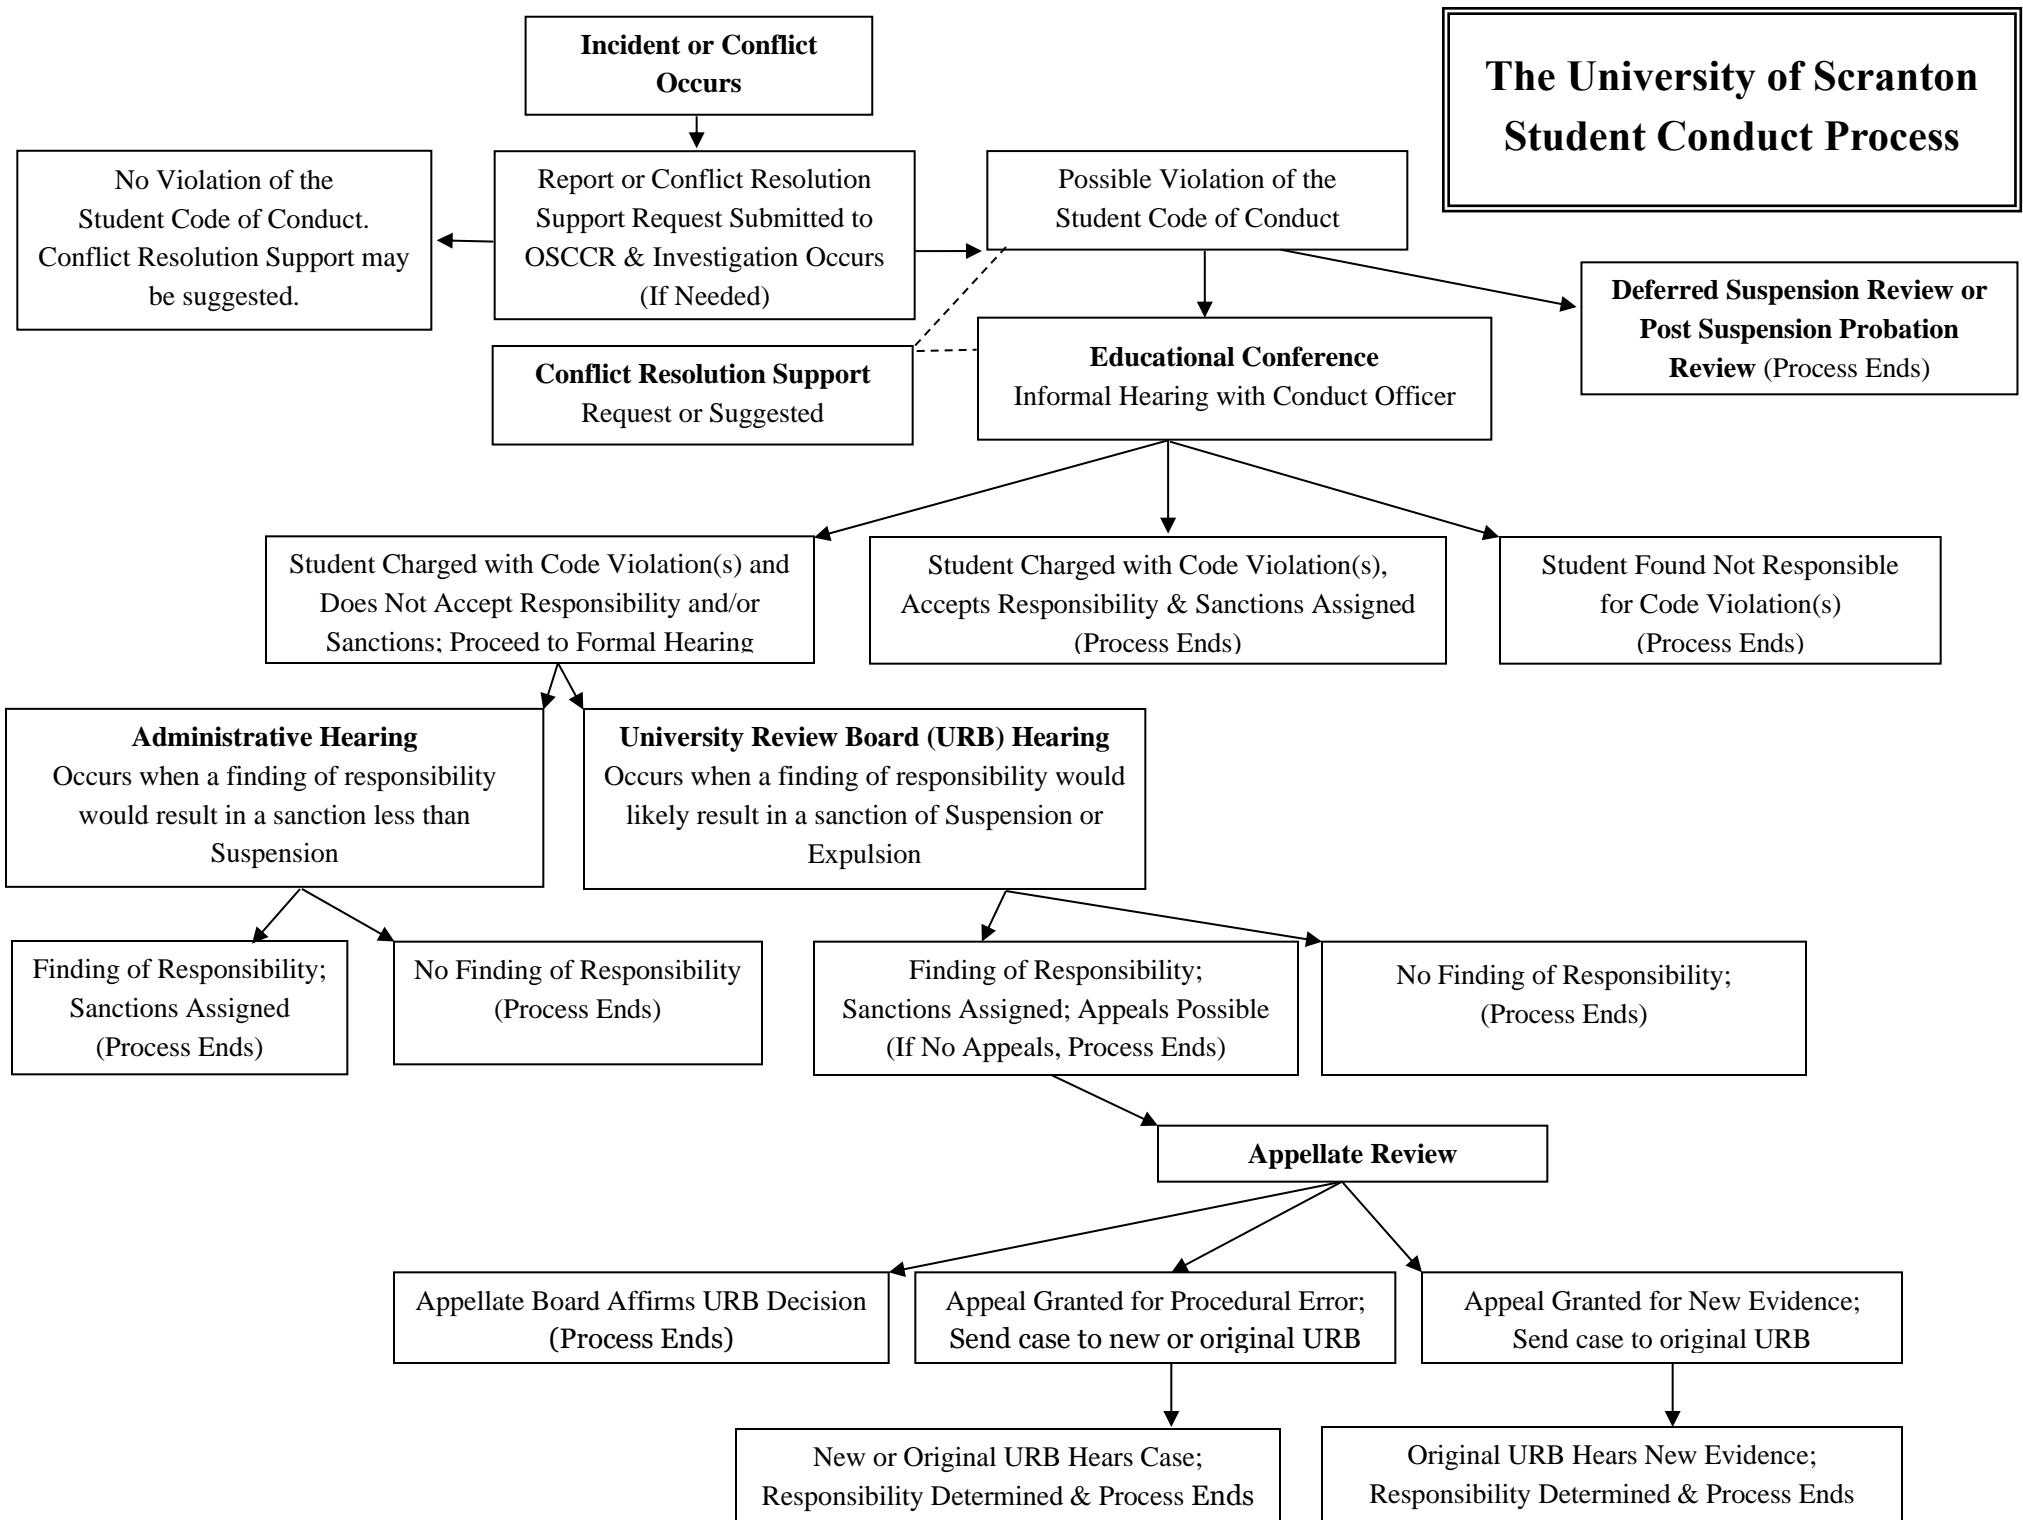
**The University of Scranton Student Conduct Process**

**Incident or Conflict Occurs**

No Violation of the Student Code of Conduct. Conflict Resolution Support may be suggested.

Report or Conflict Resolution Support Request Submitted to OSCCR & Investigation Occurs (If Needed)

Possible Violation of the Student Code of Conduct

**Deferred Suspension Review or Post Suspension Probation Review** (Process Ends)

**Conflict Resolution Support** Request or Suggested

**Educational Conference** Informal Hearing with Conduct Officer

Student Charged with Code Violation(s) and Does Not Accept Responsibility and/or Sanctions; Proceed to Formal Hearing

Student Charged with Code Violation(s), Accepts Responsibility & Sanctions Assigned (Process Ends)

Student Found Not Responsible for Code Violation(s) (Process Ends)

**Administrative Hearing** Occurs when a finding of responsibility would result in a sanction less than Suspension

**University Review Board (URB) Hearing** Occurs when a finding of responsibility would likely result in a sanction of Suspension or Expulsion

Finding of Responsibility; Sanctions Assigned (Process Ends)

No Finding of Responsibility (Process Ends)

Finding of Responsibility; Sanctions Assigned; Appeals Possible (If No Appeals, Process Ends)

No Finding of Responsibility; (Process Ends)

**Appellate Review**

Appellate Board Affirms URB Decision (Process Ends)

Appeal Granted for Procedural Error; Send case to new or original URB

Appeal Granted for New Evidence; Send case to original URB

New or Original URB Hears Case; Responsibility Determined & Process Ends

Original URB Hears New Evidence; Responsibility Determined & Process Ends